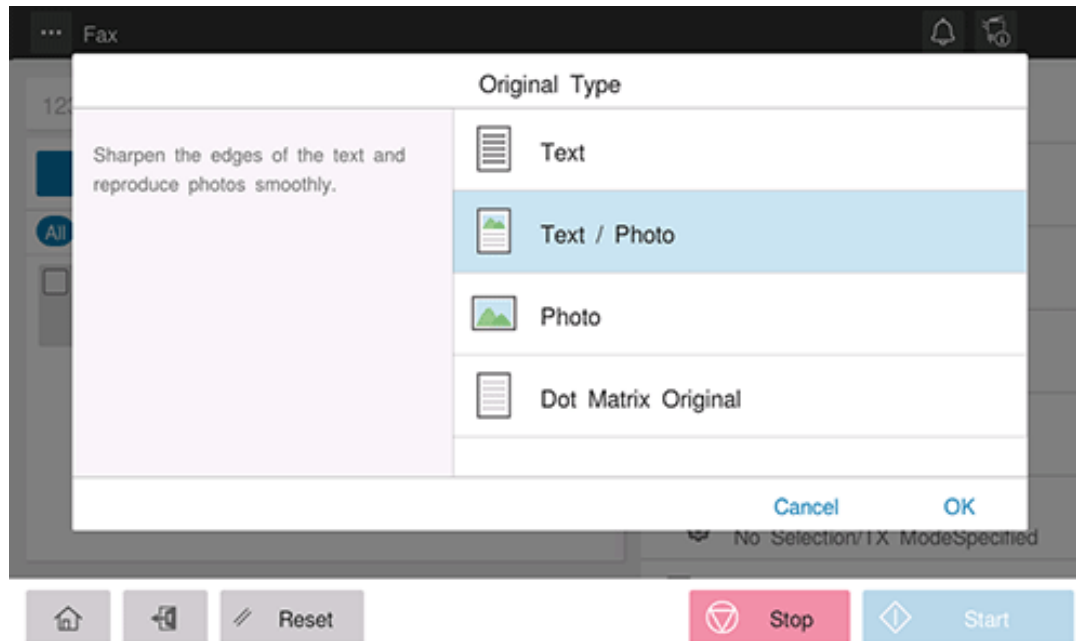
Fax

12

All

Original Type

Sharpen the edges of the text and reproduce photos smoothly.

Text

Text / Photo

Photo

Dot Matrix Original

Cancel

OK

No Selection/TX ModeSpecified

Reset

Stop

Start